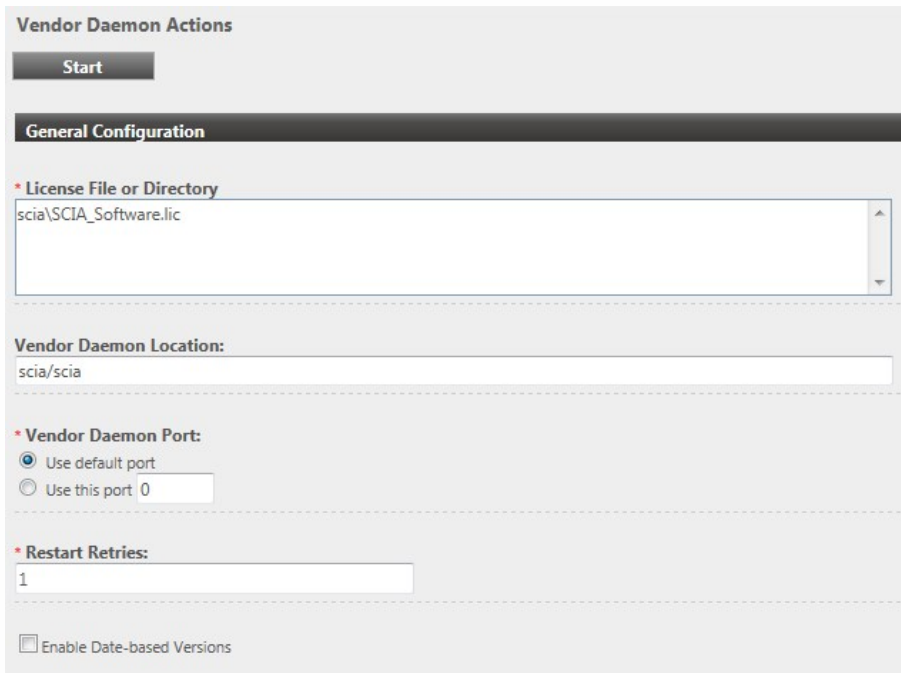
Vendor Daemon Actions

Start

General Configuration

* License File or Directory

scia\SCIA_Software.lic

Vendor Daemon Location:

scia/scia

* Vendor Daemon Port:

Use default port

Use this port 0

* Restart Retries:

1

Enable Date-based Versions